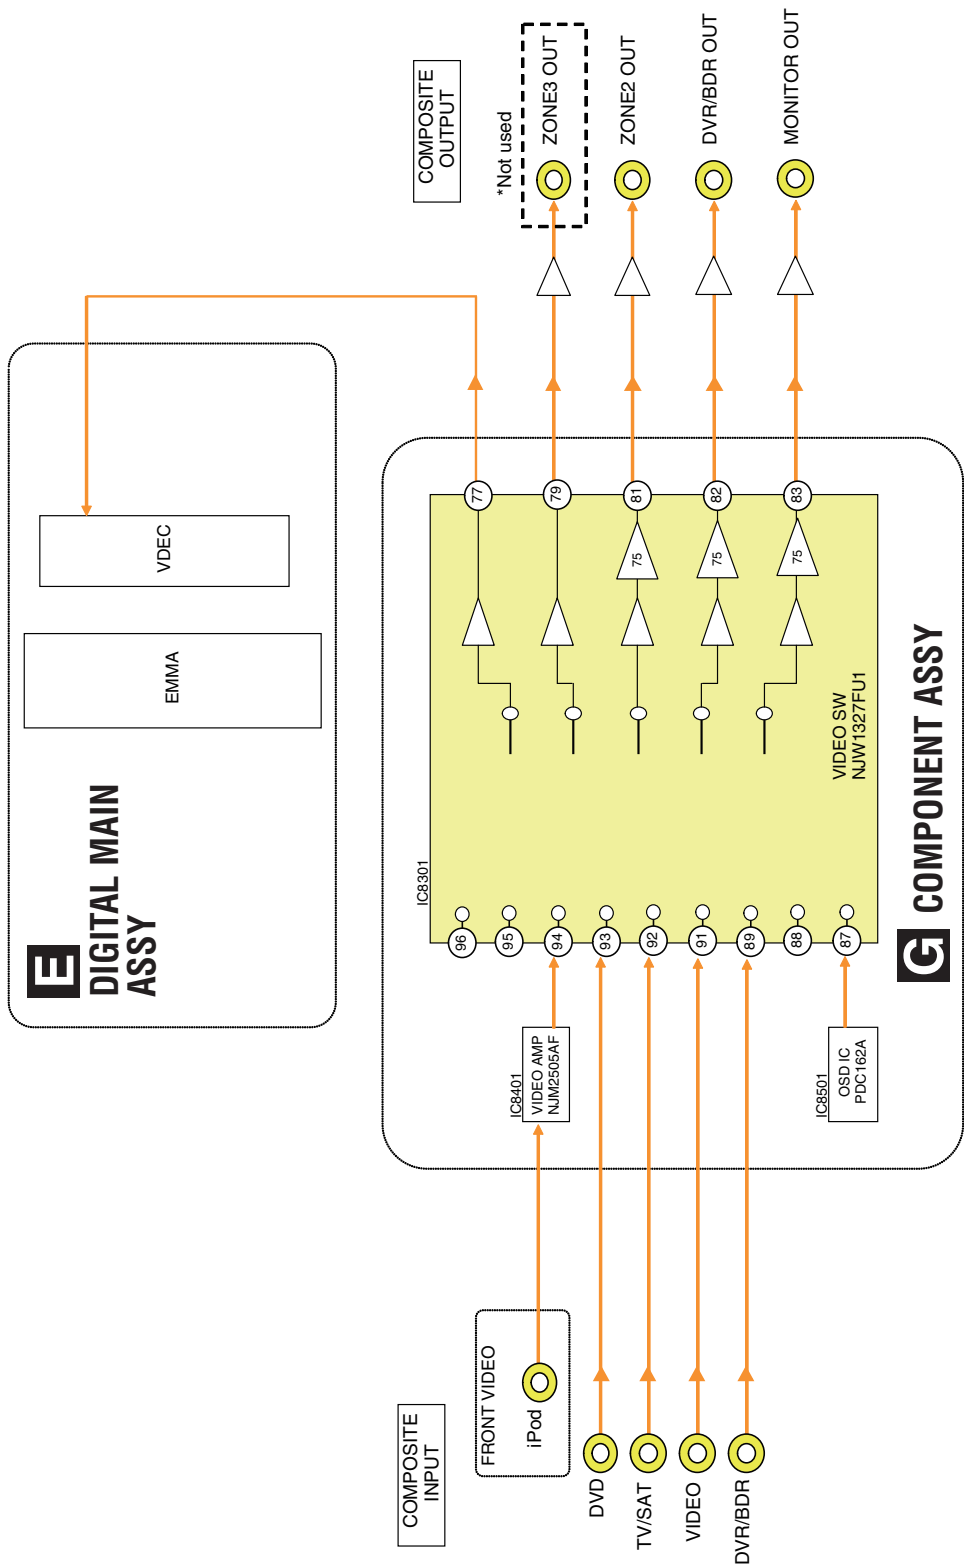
E DIGITAL MAIN ASSY

EMMA

VDEC

COMPOSITE OUTPUT

*Not used

ZONE3 OUT

ZONE2 OUT

DVR/BDR OUT

MONITOR OUT

77

79

81

82

83

75

75

75

IC8301

VIDEO SW NJW1327FU1

96

95

94

93

92

91

89

88

87

G COMPONENT ASSY

IC8401 VIDEO AMP NJM2505AF

IC8501 OSD IC PDC162A

COMPOSITE INPUT

FRONT VIDEO

iPod

DVD

TV/SAT

VIDEO

DVR/BDR